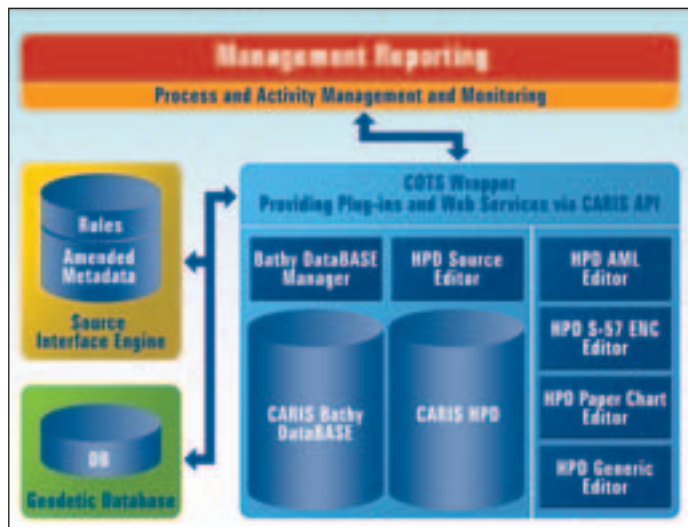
Management Reporting

Process and Activity Management and Monitoring

Rules

Amended Metadata

Source Interface Engine

DB

Geodetic Database

COTS Wrapper
Providing Plug-ins and Web Services via CARIS API

Bathy DataBASE Manager

HPD Source Editor

CARIS Bathy DataBASE

CARIS HPD

HPD AML Editor

HPD S-57 ENC Editor

HPD Paper Chart Editor

HPD Generic Editor